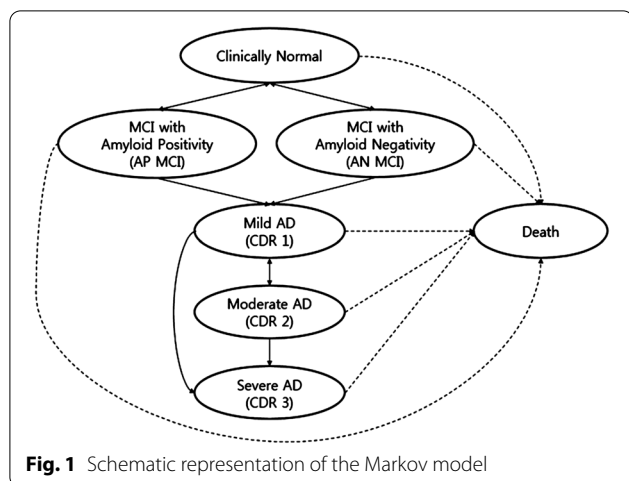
Clinically Normal

MCI with Amyloid Positivity (AP MCI)

MCI with Amyloid Negativity (AN MCI)

Mild AD (CDR 1)

Death

Moderate AD (CDR 2)

Severe AD (CDR 3)

**Fig. 1** Schematic representation of the Markov model